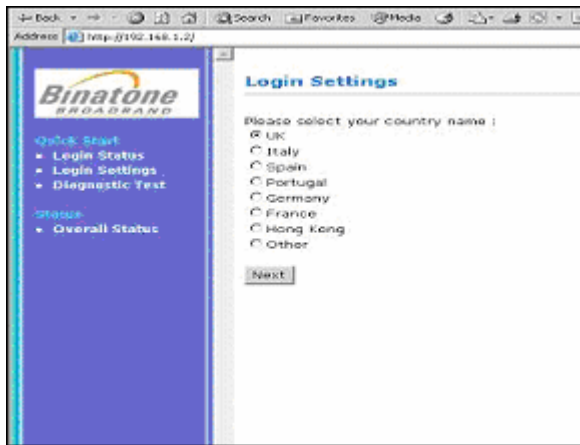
Back → Search Favorites Media
Address http://192.168.1.2/

Binatone
BROADBAND

Quick Start
• Login Status
• Login Settings
• Diagnostic Test

Status
• Overall Status

Login Settings

Please select your country name :
UK
Italy
Spain
Portugal
Germany
France
Hong Kong
Other

Next